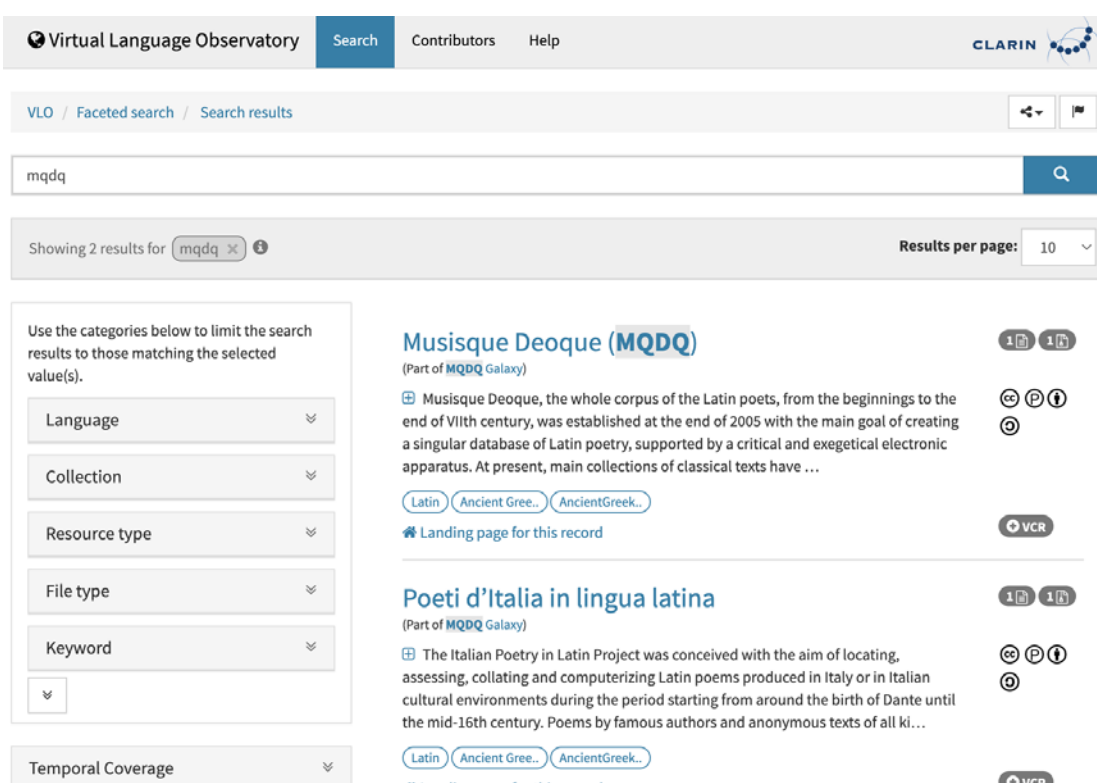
Virtual Language Observatory   Search   Contributors   Help   CLARIN

VLO / Faceted search / Search results

mqdq

Showing 2 results for mqdq ×

Results per page: 10

Use the categories below to limit the search results to those matching the selected value(s).

Language

Collection

Resource type

File type

Keyword

Temporal Coverage

Musisque Deoque (MQDQ)

(Part of MQDQ Galaxy)

1 1

Musisque Deoque, the whole corpus of the Latin poets, from the beginnings to the end of VIIth century, was established at the end of 2005 with the main goal of creating a singular database of Latin poetry, supported by a critical and exegetical electronic apparatus. At present, main collections of classical texts have …

Latin   Ancient Gree..   AncientGreek..

Landing page for this record

VCR

Poeti d'Italia in lingua latina

(Part of MQDQ Galaxy)

1 1

The Italian Poetry in Latin Project was conceived with the aim of locating, assessing, collating and computerizing Latin poems produced in Italy or in Italian cultural environments during the period starting from around the birth of Dante until the mid-16th century. Poems by famous authors and anonymous texts of all ki…

Latin   Ancient Gree..   AncientGreek..

VCR